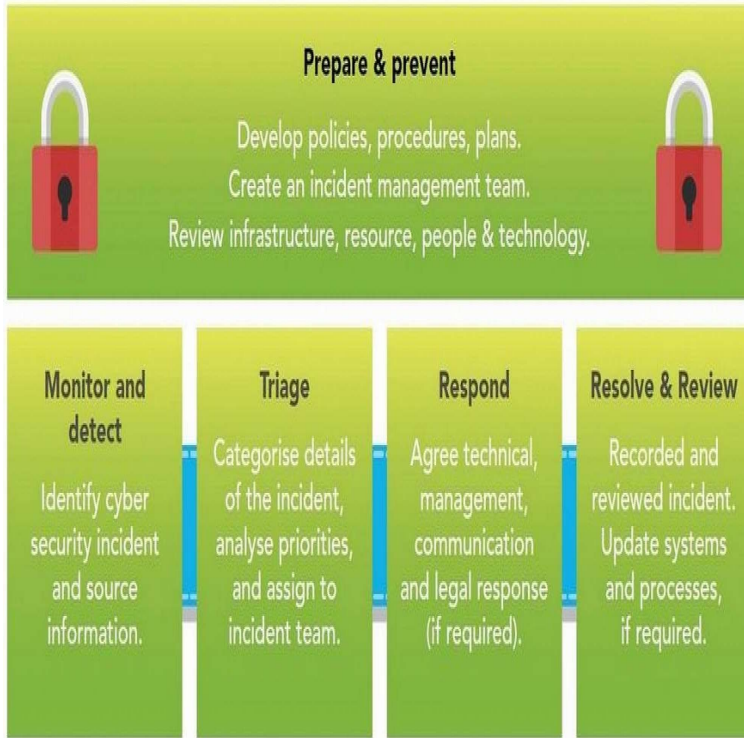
Prepare & prevent

Develop policies, procedures, plans.
Create an incident management team.
Review infrastructure, resource, people & technology.

Monitor and detect

Identify cyber security incident and source information.

Triage

Categorise details of the incident, analyse priorities, and assign to incident team.

Respond

Agree technical, management, communication and legal response (if required).

Resolve & Review

Recorded and reviewed incident. Update systems and processes, if required.